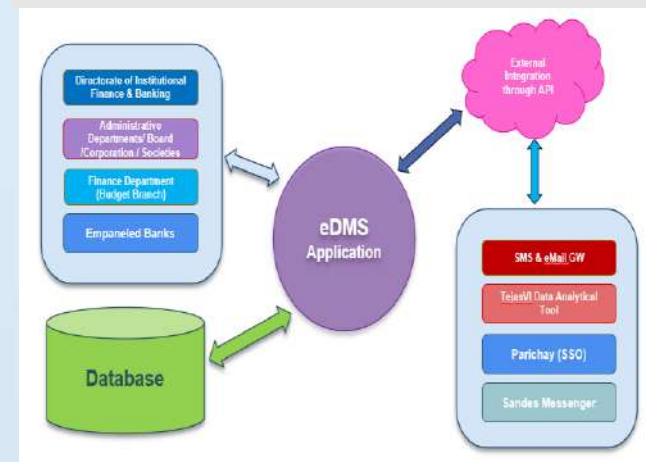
Directorate of Institutional Finance & Banking

Administrative Departments/ Board /Corporation / Societies

Finance Department (Budget Branch)

Empaneled Banks

eDMS Application

External Integration through API

SMS & eMail GW

TejasVI Data Analytical Tool

Parichay (SSO)

Sandes Messenger

Database